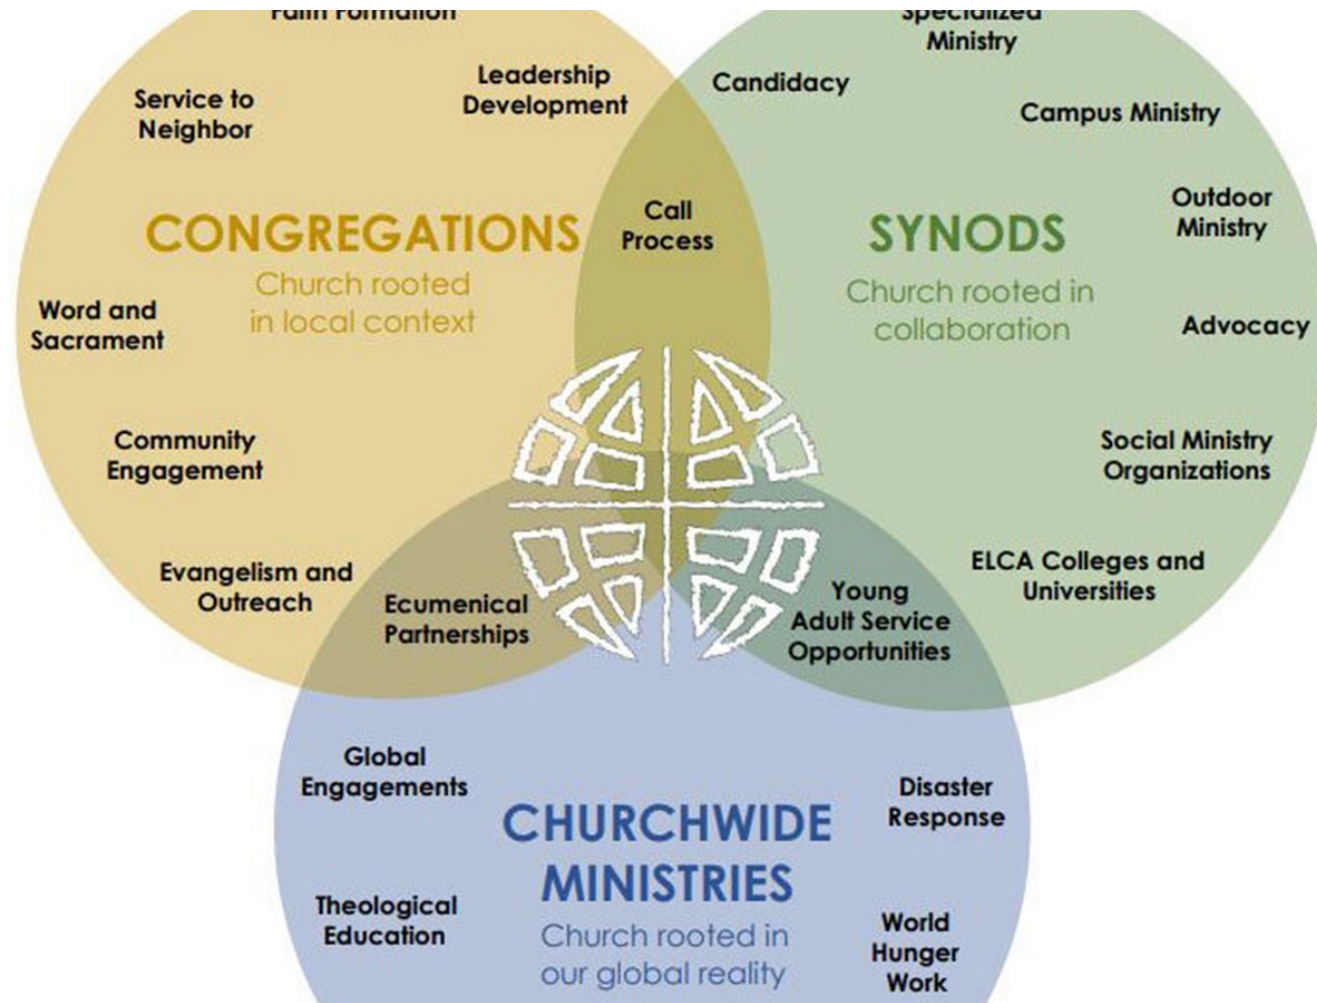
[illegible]

Service to Neighbor

Leadership Development

CONGREGATIONS
Church rooted in local context

Word and Sacrament

Community Engagement

Evangelism and Outreach

Candidacy

Call Process

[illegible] Ministry

Campus Ministry

SYNODS
Church rooted in collaboration

Outdoor Ministry

Advocacy

Social Ministry Organizations

ELCA Colleges and Universities

Ecumenical Partnerships

Young Adult Service Opportunities

Global Engagements

CHURCHWIDE MINISTRIES
Church rooted in our global reality

Disaster Response

Theological Education

World Hunger Work